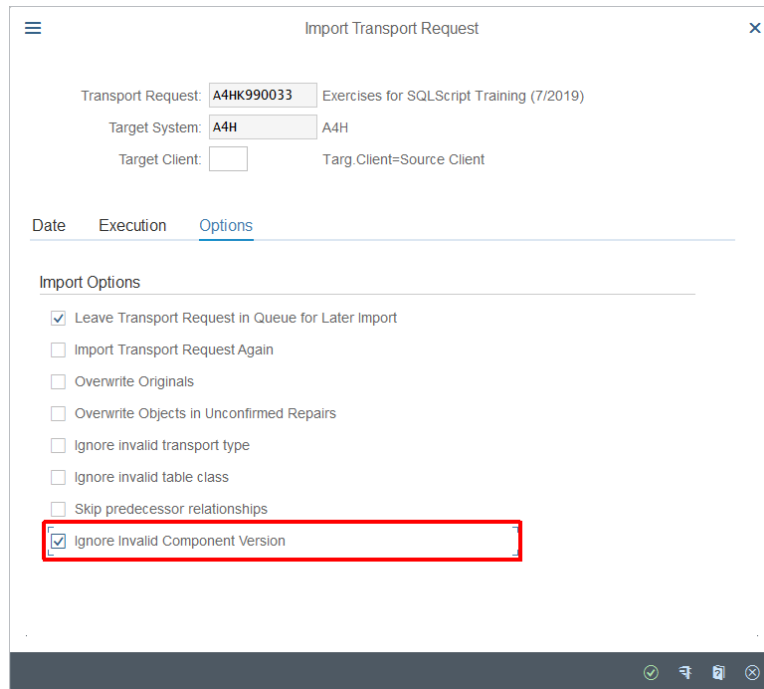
Import Transport Request

Transport Request: A4HK990033 Exercises for SQLScript Training (7/2019)

Target System: A4H A4H

Target Client: Targ.Client=Source Client

Date Execution Options

Import Options

Leave Transport Request in Queue for Later Import

Import Transport Request Again

Overwrite Originals

Overwrite Objects in Unconfirmed Repairs

Ignore invalid transport type

Ignore invalid table class

Skip predecessor relationships

Ignore Invalid Component Version